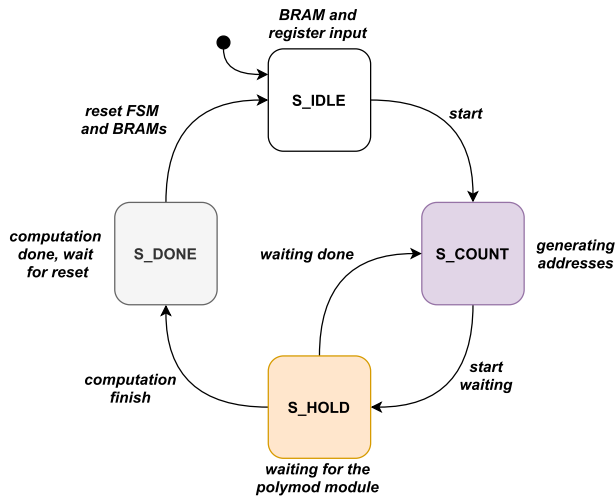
BRAM and register input

S_IDLE

reset FSM and BRAMs

start

computation done, wait for reset

S_DONE

waiting done

S_COUNT

generating addresses

start waiting

computation finish

S_HOLD

waiting for the polymod module